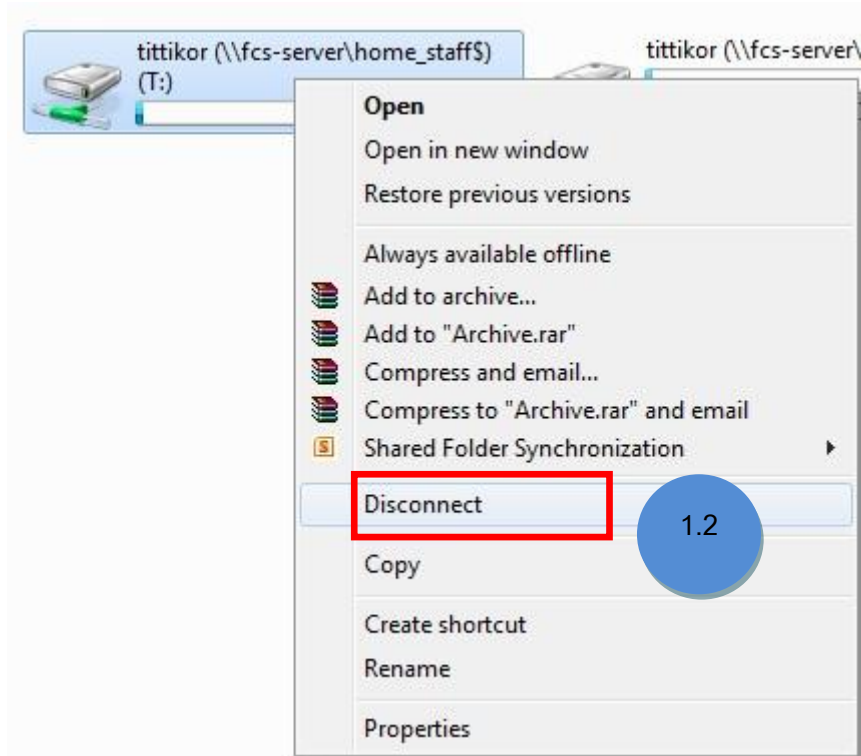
tittikor (\\fcs-server\home_staff$) (T:)

tittikor (\\fcs-server\

Open
Open in new window
Restore previous versions

Always available offline
Add to archive...
Add to "Archive.rar"
Compress and email...
Compress to "Archive.rar" and email
Shared Folder Synchronization

Disconnect

1.2

Copy

Create shortcut
Rename

Properties